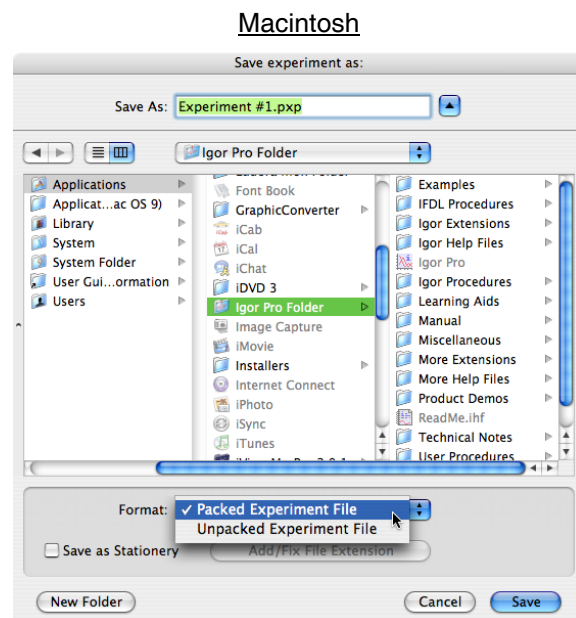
Macintosh

Save experiment as:

Save As: Experiment #1.pxp

Igor Pro Folder

Applications
Applicat...ac OS 9)
Library
System
System Folder
User Gui...ormation
Users

Font Book
GraphicConverter
iCab
iCal
iChat
iDVD 3
Igor Pro Folder
Image Capture
iMovie
Installers
Internet Connect
iPhoto
iSync
iTunes

Examples
IFDL Procedures
Igor Extensions
Igor Help Files
Igor Pro
Igor Procedures
Learning Aids
Manual
Miscellaneous
More Extensions
More Help Files
Product Demos
ReadMe.ihf
Technical Notes
User Procedures

Format: ✓ Packed Experiment File
Unpacked Experiment File

Save as Stationery
Add/Fix File Extension

New Folder
Cancel
Save